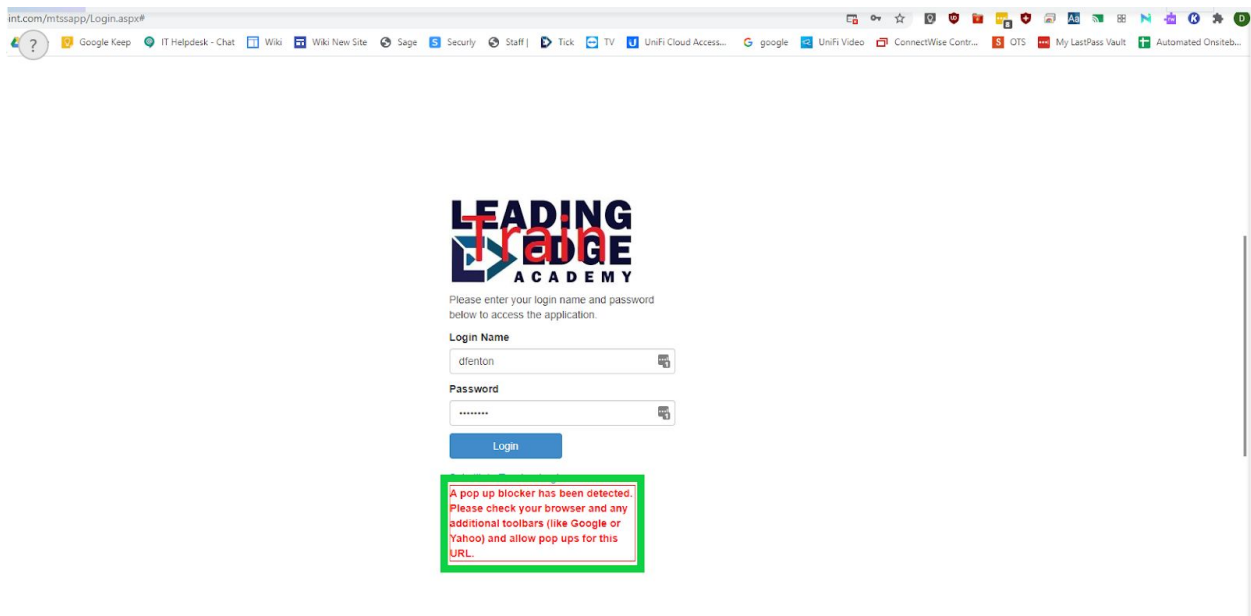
int.com/mtssapp/Login.aspx#

Google Keep IT Helpdesk - Chat Wiki Wiki New Site Sage Securly Staff | Tick TV UniFi Cloud Access... google UniFi Video ConnectWise Contr... OTS My LastPass Vault Automated Onsiteb...

LEADING EDGE ACADEMY

Train

Please enter your login name and password below to access the application.

Login Name

dfenton

Password

••••••••

Login

A pop up blocker has been detected. Please check your browser and any additional toolbars (like Google or Yahoo) and allow pop ups for this URL.